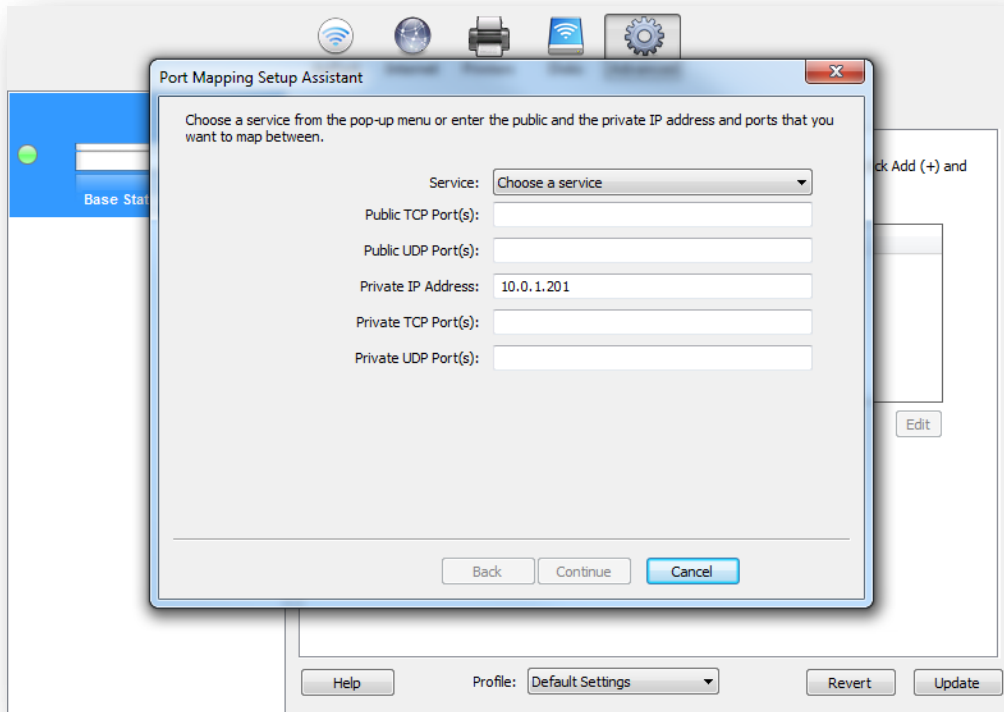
Port Mapping Setup Assistant

Choose a service from the pop-up menu or enter the public and the private IP address and ports that you want to map between.

Service: Choose a service

Public TCP Port(s):

Public UDP Port(s):

Private IP Address: 10.0.1.201

Private TCP Port(s):

Private UDP Port(s):

Back Continue Cancel

Base Stat

ck Add (+) and

Edit

Help

Profile: Default Settings

Revert

Update